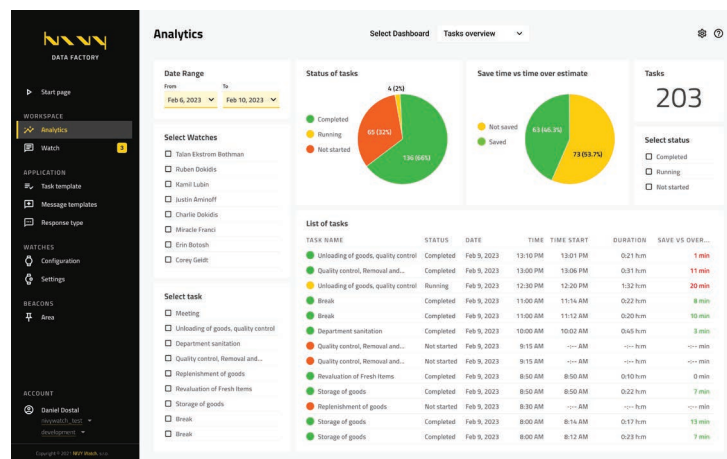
NUVY
DATA FACTORY

Start page

WORKSPACE
Analytics
Watch 3

APPLICATION
Task template
Message templates
Response type

WATCHES
Configuration
Settings

BEACONS
Area

ACCOUNT
Daniel Dostal
nuvywatch_test
development

Copyright © 2021 NUVY Watch s.r.o.

Analytics

Select Dashboard Tasks overview

Date Range
From
Feb 6, 2023
To
Feb 10, 2023

Select Watches
Talan Ekstrom Bothman
Ruben Dokidis
Kamil Lubin
Justin Aminoff
Charlie Dokidis
Miracle Franci
Erin Botosh
Corey Geidt

Select task
Meeting
Unloading of goods, quality control
Department sanitation
Quality control, Removal and...
Replenishment of goods
Revaluation of Fresh Items
Storage of goods
Break
Break

Status of tasks
Completed
Running
Not started
4 (2%)
65 (32%)
136 (66%)

Save time vs time over estimate
Not saved
Saved
63 (46.3%)
73 (53.7%)

Tasks
203

Select status
Completed
Running
Not started

List of tasks

| TASK NAME | STATUS | DATE | TIME | TIME START | DURATION | SAVE VS OVER... |
|---|---|---|---|---|---|---|
| Unloading of goods, quality control | Completed | Feb 9, 2023 | 13:10 PM | 13:01 PM | 0:21 h:m | 1 min |
| Quality control, Removal and... | Completed | Feb 9, 2023 | 13:00 PM | 13:06 PM | 0:31 h:m | 11 min |
| Unloading of goods, quality control | Running | Feb 9, 2023 | 12:30 PM | 12:20 PM | 1:32 h:m | 20 min |
| Break | Completed | Feb 9, 2023 | 11:00 AM | 11:14 AM | 0:22 h:m | 8 min |
| Break | Completed | Feb 9, 2023 | 11:00 AM | 11:12 AM | 0:20 h:m | 10 min |
| Department sanitation | Completed | Feb 9, 2023 | 10:00 AM | 10:02 AM | 0:45 h:m | 3 min |
| Quality control, Removal and... | Not started | Feb 9, 2023 | 9:15 AM | --:-- AM | --:-- h:m | --:-- min |
| Quality control, Removal and... | Not started | Feb 9, 2023 | 9:15 AM | --:-- AM | --:-- h:m | --:-- min |
| Revaluation of Fresh Items | Completed | Feb 9, 2023 | 8:50 AM | 8:50 AM | 0:10 h:m | 0 min |
| Storage of goods | Completed | Feb 9, 2023 | 8:50 AM | 8:50 AM | 0:22 h:m | 7 min |
| Replenishment of goods | Not started | Feb 9, 2023 | 8:30 AM | --:-- AM | --:-- h:m | --:-- min |
| Storage of goods | Completed | Feb 9, 2023 | 8:00 AM | 8:14 AM | 0:17 h:m | 13 min |
| Storage of goods | Completed | Feb 9, 2023 | 8:00 AM | 8:12 AM | 0:23 h:m | 7 min |